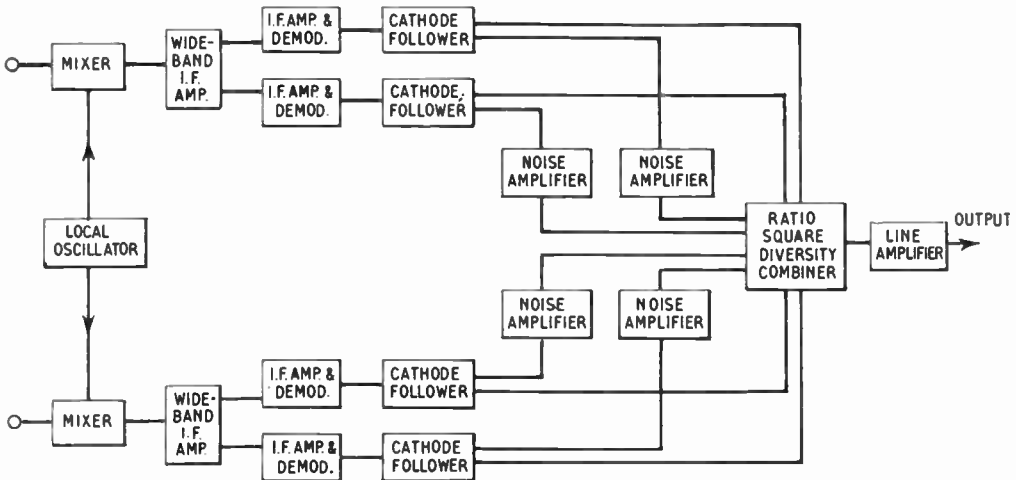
MIXER

WIDE-BAND I.F. AMP.

I.F. AMP. & DEMOD.

CATHODE FOLLOWER

I.F. AMP. & DEMOD.

CATHODE FOLLOWER

NOISE AMPLIFIER

NOISE AMPLIFIER

LOCAL OSCILLATOR

RATIO SQUARE DIVERSITY COMBINER

LINE AMPLIFIER

OUTPUT

NOISE AMPLIFIER

NOISE AMPLIFIER

MIXER

WIDE-BAND I.F. AMP.

I.F. AMP. & DEMOD.

CATHODE FOLLOWER

I.F. AMP. & DEMOD.

CATHODE FOLLOWER